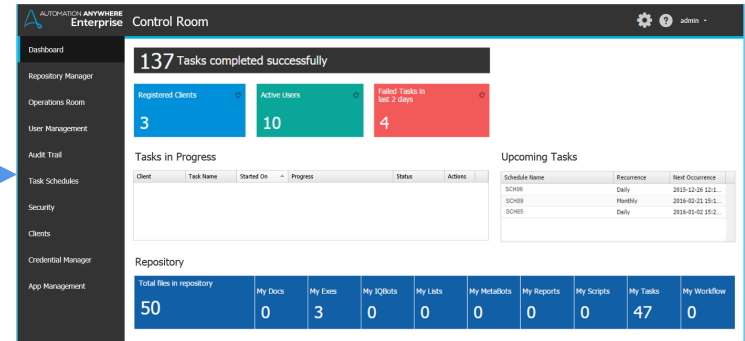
AUTOMATION ANYWHERE Enterprise
Control Room
admin

Dashboard
Repository Manager
Operations Room
User Management
Audit Trail
Task Schedules
Security
Clients
Credential Manager
App Management

137 Tasks completed successfully

Registered Clients
3

Active Users
10

Failed Tasks in last 2 days
4

Tasks in Progress

| Client | Task Name | Started On | Progress | Status | Actions |
|---|---|---|---|---|---|

Upcoming Tasks

| Schedule Name | Recurrence | Next Occurrence |
|---|---|---|
| SCH08 | Daily | 2015-12-26 12:1... |
| SCH09 | Monthly | 2016-02-21 15:1... |
| SCH05 | Daily | 2016-01-02 15:2... |

Repository

| Total files in repository | My Docs | My Exes | My IQBots | My Lists | My MetaBots | My Reports | My Scripts | My Tasks | My Workflow |
|---|---|---|---|---|---|---|---|---|---|
| 50 | 0 | 3 | 0 | 0 | 0 | 0 | 0 | 47 | 0 |